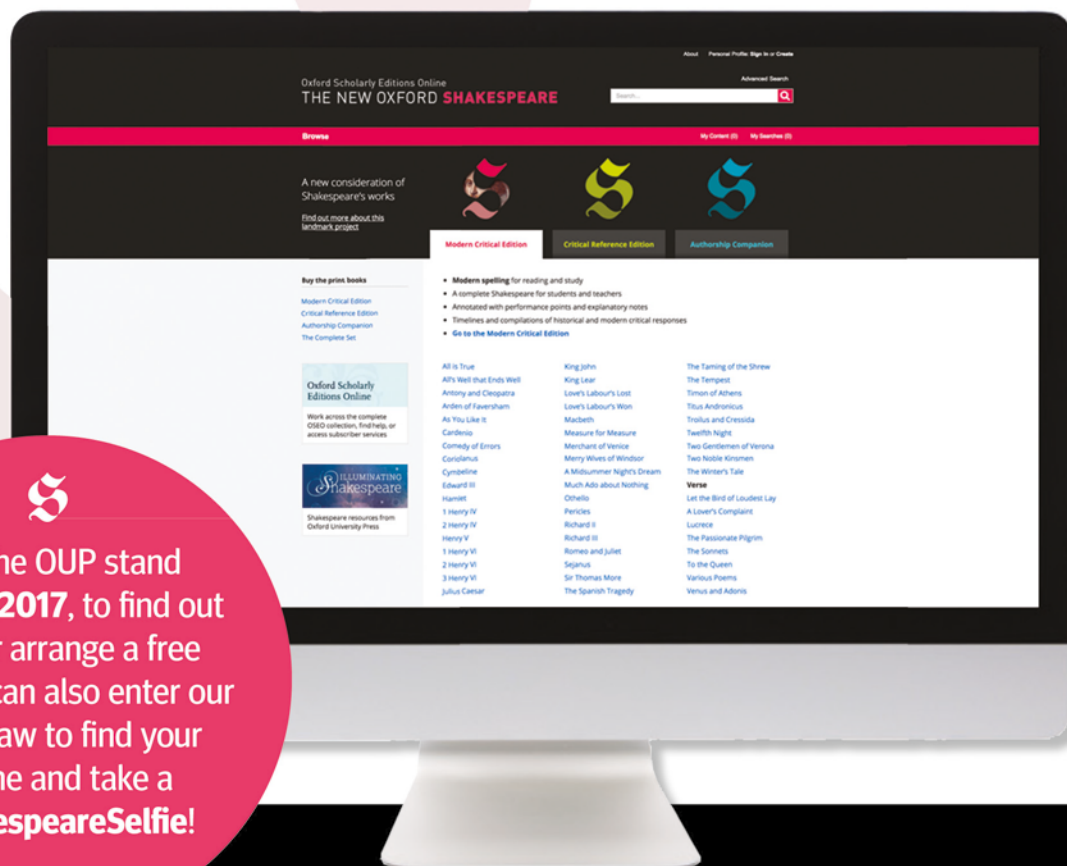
About Personal Profile: Sign in or Create

Oxford Scholarly Editions Online
THE NEW OXFORD SHAKESPEARE

Advanced Search
Search...

Browse
My Content (0) My Searches (0)

A new consideration of Shakespeare's works

Find out more about this landmark project

Modern Critical Edition
Critical Reference Edition
Authorship Companion

Buy the print books
Modern Critical Edition
Critical Reference Edition
Authorship Companion
The Complete Set

Oxford Scholarly Editions Online
Work across the complete OSEO collection, find help, or access subscriber services

Illuminating Shakespeare
Shakespeare resources from Oxford University Press

- Modern spelling for reading and study
- A complete Shakespeare for students and teachers
- Annotated with performance points and explanatory notes
- Timelines and compilations of historical and modern critical responses
- Go to the Modern Critical Edition

All is True
All's Well that Ends Well
Antony and Cleopatra
Arden of Faversham
As You Like It
Cardenio
Comedy of Errors
Coriolanus
Cymbeline
Edward III
Hamlet
1 Henry IV
2 Henry IV
Henry V
1 Henry VI
2 Henry VI
3 Henry VI
Julius Caesar

King John
King Lear
Love's Labour's Lost
Love's Labour's Won
Macbeth
Measure for Measure
Merchant of Venice
Merry Wives of Windsor
A Midsummer Night's Dream
Much Ado about Nothing
Othello
Pericles
Richard II
Richard III
Romeo and Juliet
Sejanus
Sir Thomas More
The Spanish Tragedy

The Taming of the Shrew
The Tempest
Timon of Athens
Titus Andronicus
Troilus and Cressida
Twelfth Night
Two Gentlemen of Verona
Two Noble Kinsmen
The Winter's Tale
Verse
Let the Bird of Loudest Lay
A Lover's Complaint
Lucrece
The Passionate Pilgrim
The Sonnets
To the Queen
Various Poems
Venus and Adonis

S

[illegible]he OUP stand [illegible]2017, to find out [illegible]r arrange a free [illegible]can also enter our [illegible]aw to find your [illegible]ne and take a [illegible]espeareSelfie!